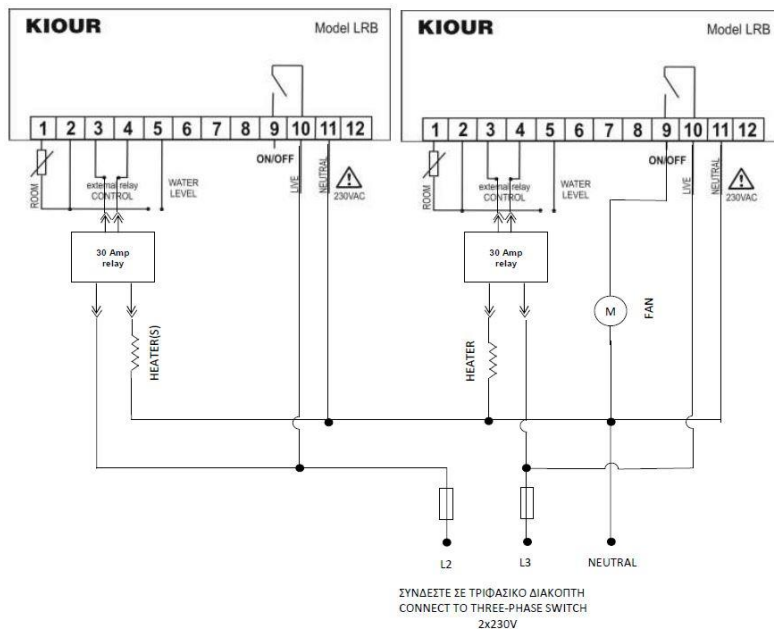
KIOUR

Model LRB

| 1 | 2 | 3 | 4 | 5 | 6 | 7 | 8 | 9 | 10 | 11 | 12 |
|---|---|---|---|---|---|---|---|---|---|---|---|

ROOM

external relay CONTROL

WATER LEVEL

ON/OFF

LIVE

NEUTRAL

230VAC

30 Amp relay

HEATER(S)

KIOUR

Model LRB

| 1 | 2 | 3 | 4 | 5 | 6 | 7 | 8 | 9 | 10 | 11 | 12 |
|---|---|---|---|---|---|---|---|---|---|---|---|

ROOM

external relay CONTROL

WATER LEVEL

ON/OFF

LIVE

NEUTRAL

230VAC

30 Amp relay

HEATER

M

FAN

L2

L3

NEUTRAL

ΣΥΝΔΕΣΤΕ ΣΕ ΤΡΙΦΑΣΙΚΟ ΔΙΑΚΟΠΤΗ
CONNECT TO THREE-PHASE SWITCH
2x230V